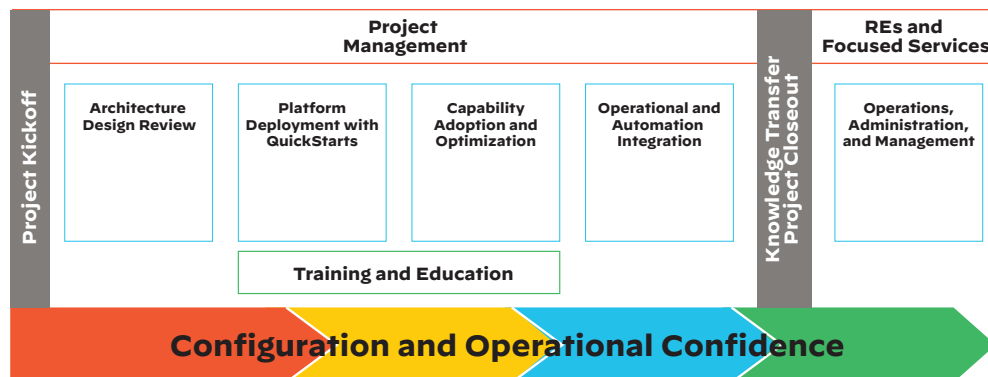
Project Kickoff

Project Management

Architecture Design Review

Platform Deployment with QuickStarts

Capability Adoption and Optimization

Operational and Automation Integration

Training and Education

Knowledge Transfer Project Closeout

REs and Focused Services

Operations, Administration, and Management

Configuration and Operational Confidence